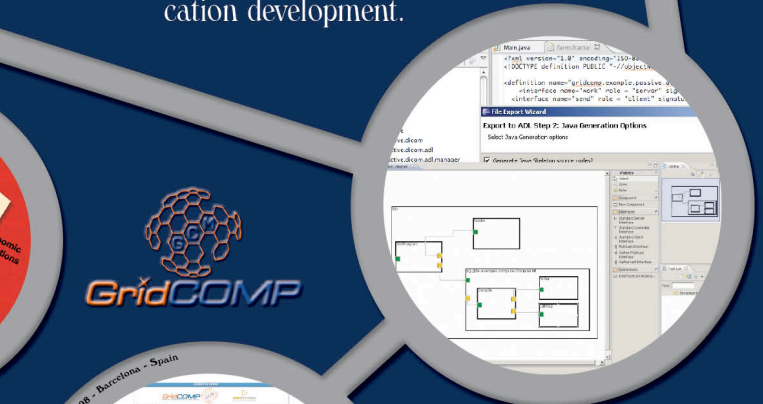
cation development.

Main.java
<?xml version="1.0" encoding="ISO-8
<!DOCTYPE definition PUBLIC "-//objectw
<definition name="gridcomp.example.passive
<interface name="work" role = "server" sig
<interface name="send" role = "client" signatu

File Export Wizard
Export to ADL Step 2: Java Generation Options
Select Java Generation options
Generate Java Skeleton source code?

ctive.dicom
ctive.dicom.adl
ctive.dicom.adl.manager

Palette

GridCOMP

08 - Barcelona - Spain

GridCOMP